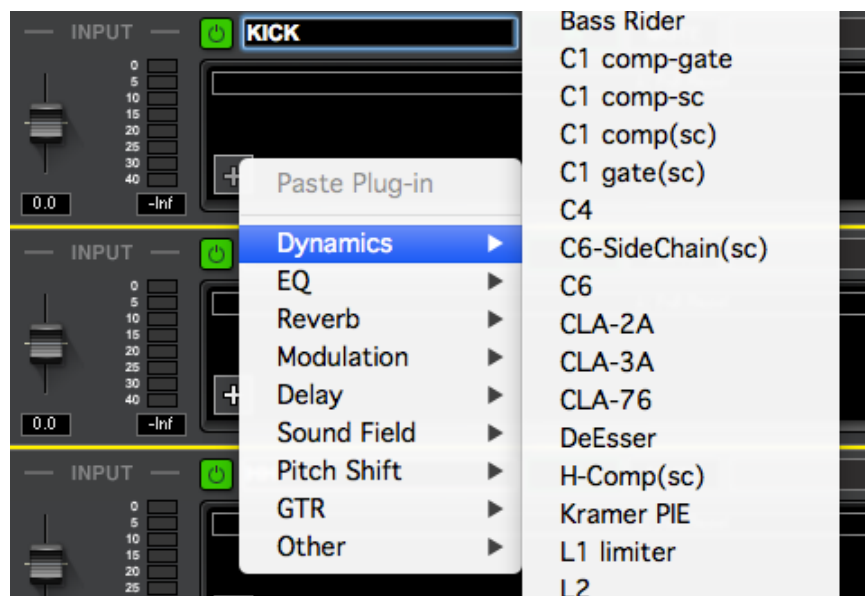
INPUT

KICK

0
5
10
15
20
25
30
40

0.0

-Inf

INPUT

0
5
10
15
20
25
30
40

0.0

-Inf

INPUT

0
5
10
15
20
25

Paste Plug-in

Dynamics

EQ

Reverb

Modulation

Delay

Sound Field

Pitch Shift

GTR

Other

Bass Rider

C1 comp-gate

C1 comp-sc

C1 comp(sc)

C1 gate(sc)

C4

C6-SideChain(sc)

C6

CLA-2A

CLA-3A

CLA-76

DeEsser

H-Comp(sc)

Kramer PIE

L1 limiter

L2